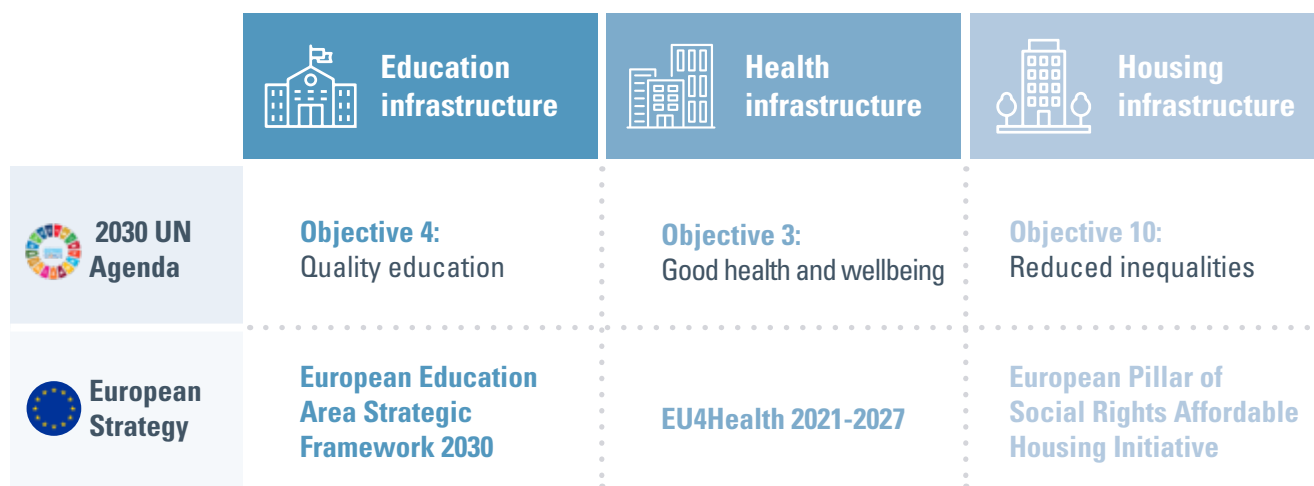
| | Education infrastructure | Health infrastructure | Housing infrastructure |
|---|---|---|---|
| 2030 UN Agenda | Objective 4: Quality education | Objective 3: Good health and wellbeing | Objective 10: Reduced inequalities |
| European Strategy | European Education Area Strategic Framework 2030 | EU4Health 2021-2027 | European Pillar of Social Rights Affordable Housing Initiative |